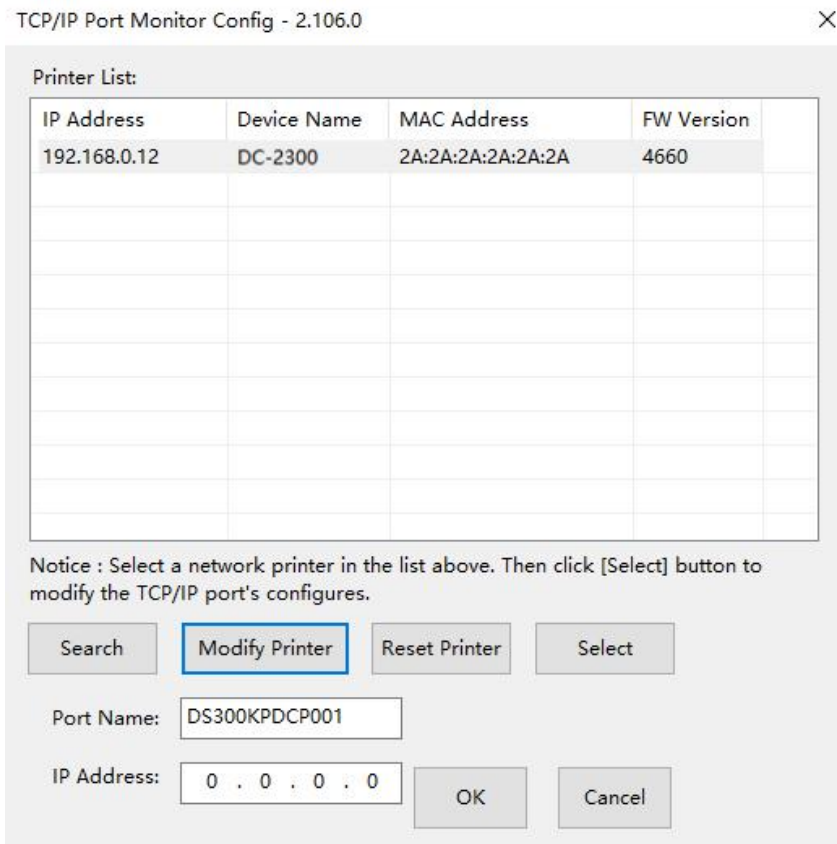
TCP/IP Port Monitor Config - 2.106.0

×

Printer List:

| IP Address | Device Name | MAC Address | FW Version |
|---|---|---|---|
| 192.168.0.12 | DC-2300 | 2A:2A:2A:2A:2A:2A | 4660 |

Notice : Select a network printer in the list above. Then click [Select] button to modify the TCP/IP port's configures.

Search

Modify Printer

Reset Printer

Select

Port Name: DS300KPDCP001

IP Address: 0 . 0 . 0 . 0

OK

Cancel